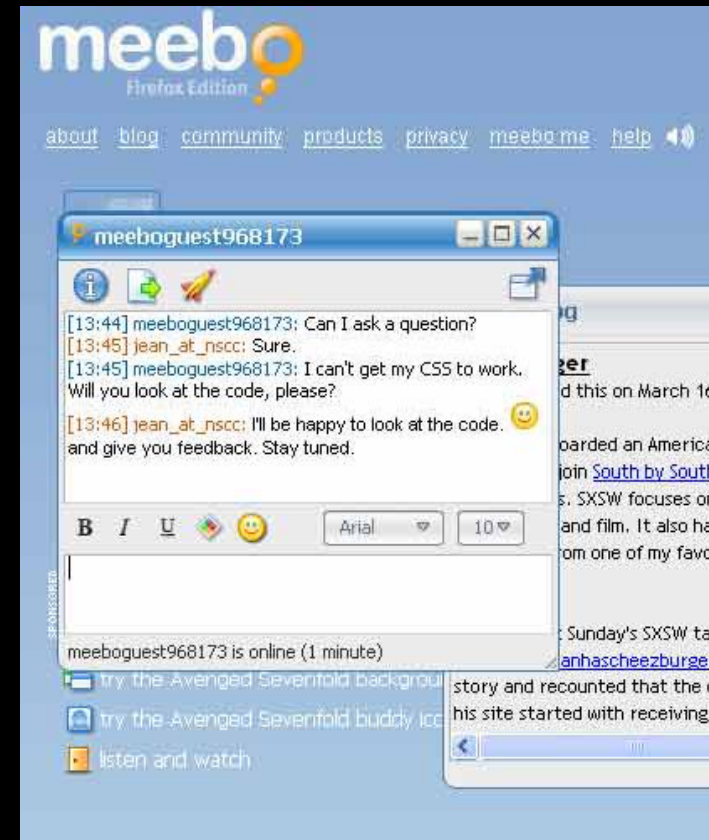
meebo
Firefox Edition

about blog community products privacy meebo me help

meeboguest968173

[13:44] meeboguest968173: Can I ask a question?
[13:45] jean_at_nscc: Sure.
[13:45] meeboguest968173: I can't get my CSS to work. Will you look at the code, please?
[13:46] jean_at_nscc: I'll be happy to look at the code. and give you feedback. Stay tuned.

B I U

Arial 10

meeboguest968173 is online (1 minute)

SPONSORED

try the Avenged Sevenfold backgrou
try the Avenged Sevenfold buddy ic
listen and watch

og
ger
d this on March 1
oarded an Americ
join South by South
s. SXSW focuses o
and film. It also h
om one of my favo
Sunday's SXSW ta
anhascheezburge
story and recounted that the
his site started with receiving